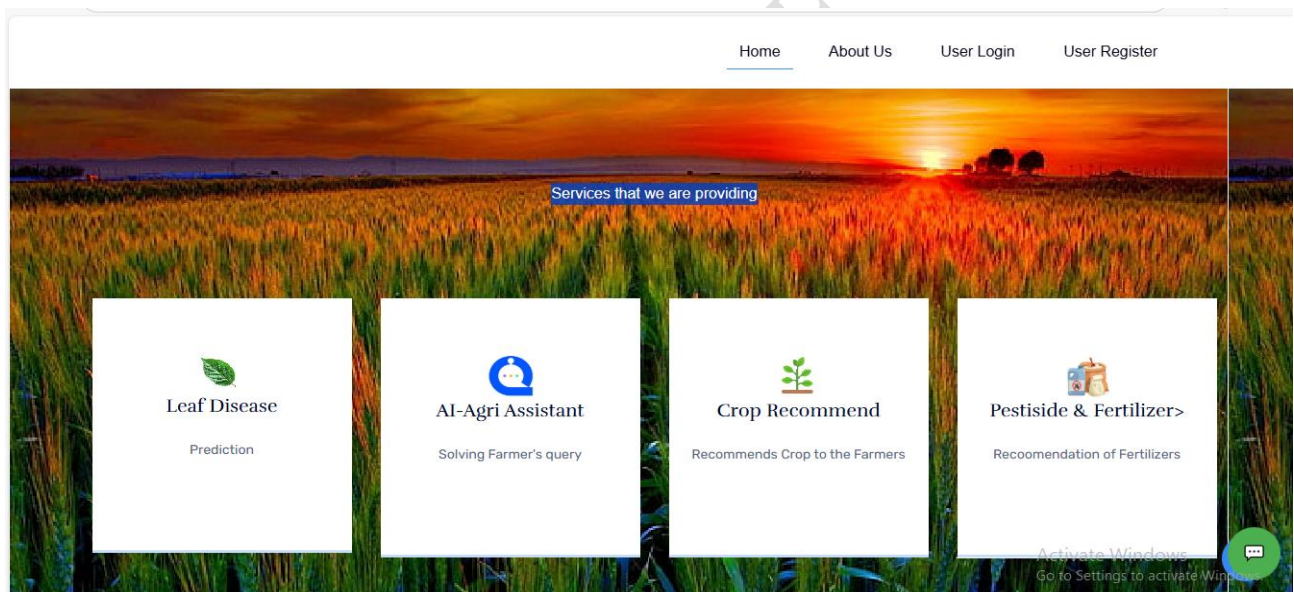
Home About Us User Login User Register

Services that we are providing

Leaf Disease

Prediction

AI-Agri Assistant

Solving Farmer's query

Crop Recommend

Recommends Crop to the Farmers

Pestiside & Fertilizer>

Recoomendation of Fertilizers

Activate Windows
Go to Settings to activate Windows.